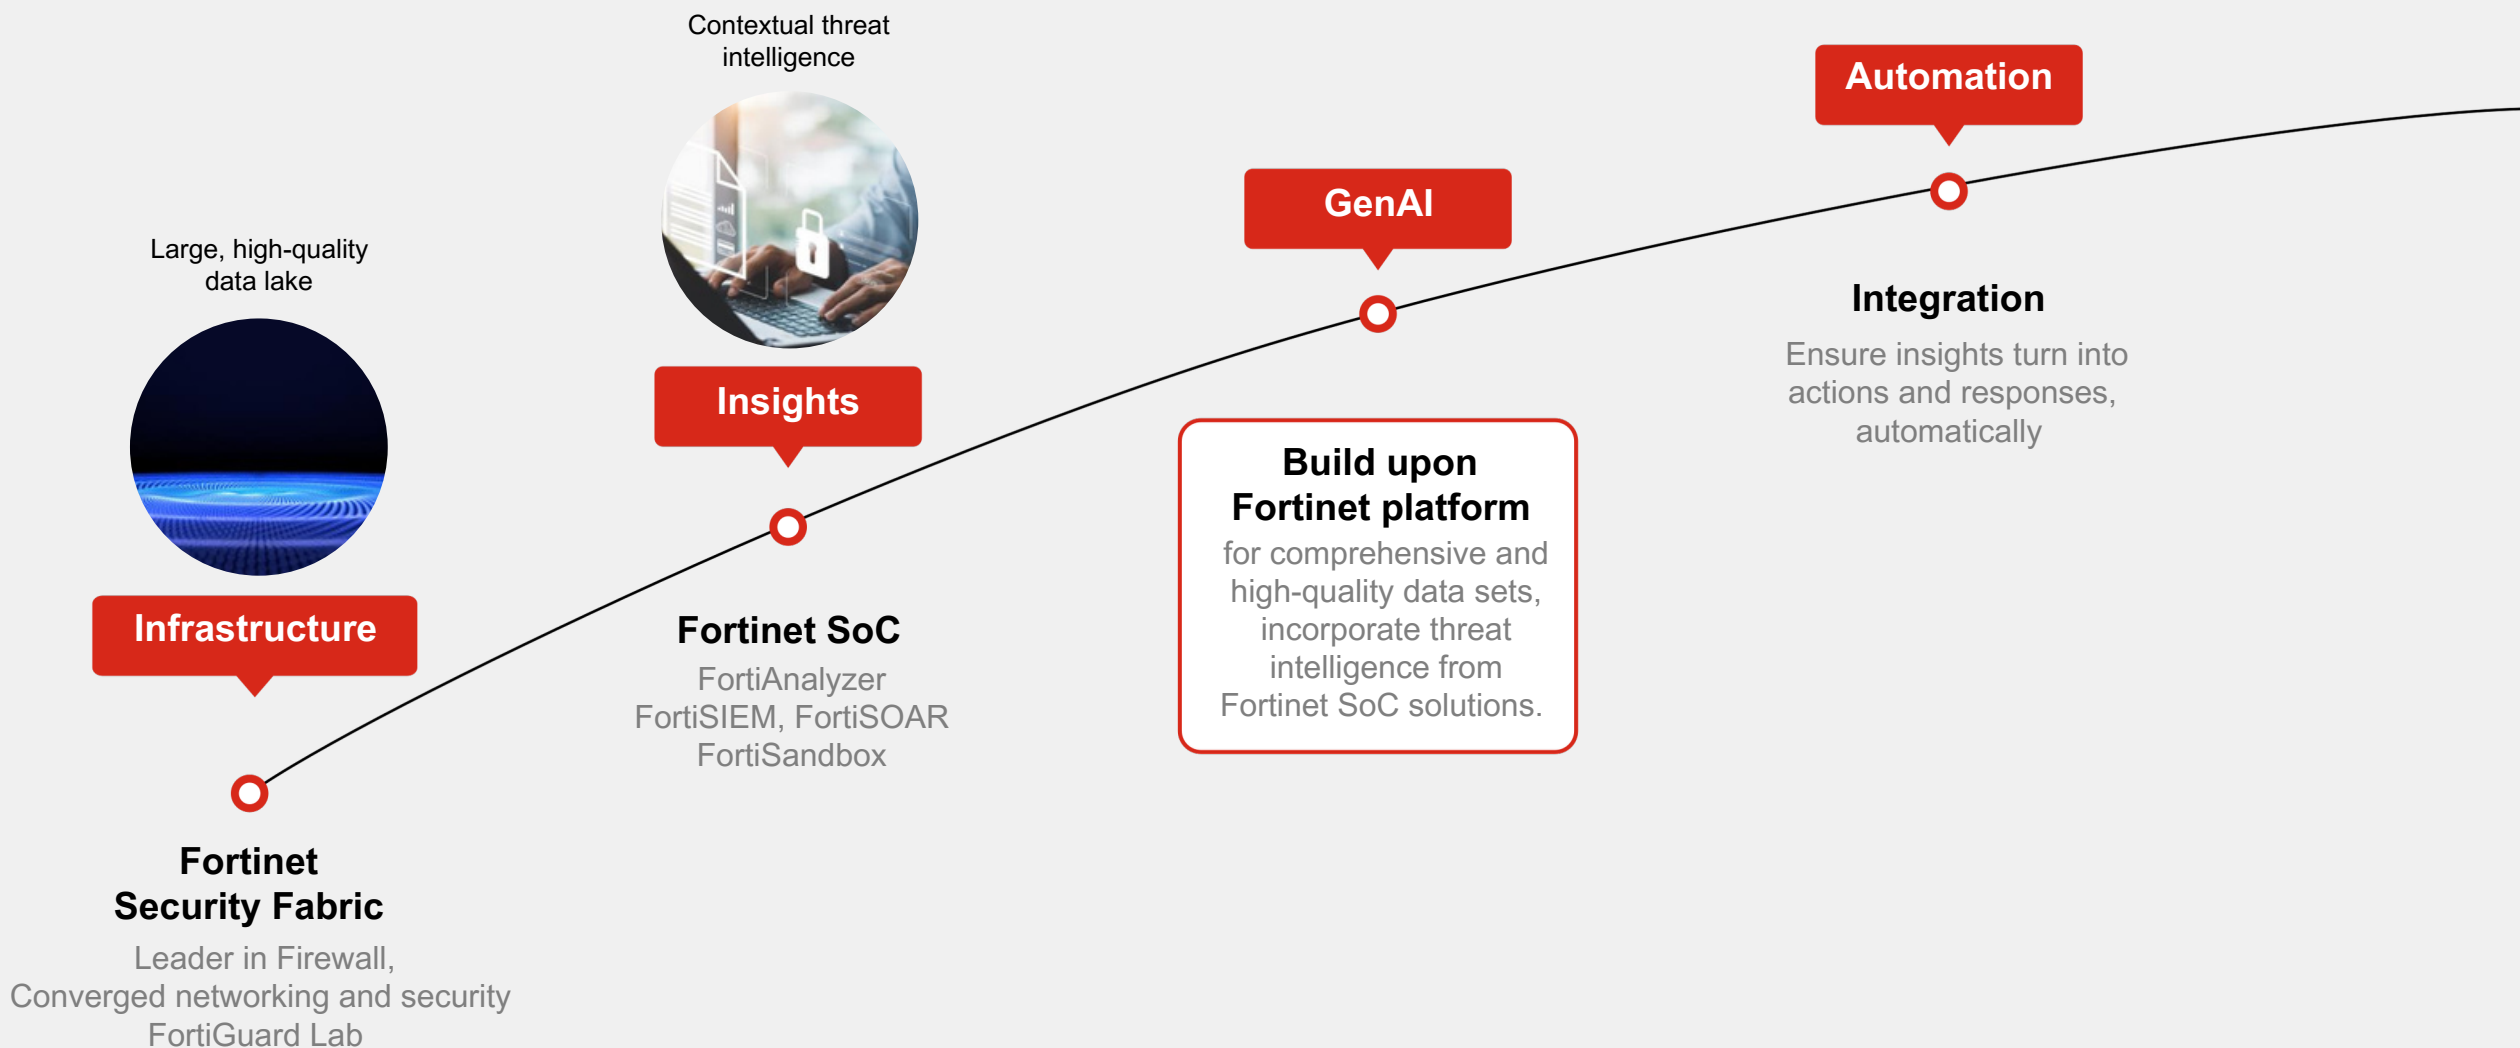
Large, high-quality data lake

Infrastructure

Fortinet Security Fabric

Leader in Firewall, Converged networking and security FortiGuard Lab

Contextual threat intelligence

Insights

Fortinet SoC

FortiAnalyzer FortiSIEM, FortiSOAR FortiSandbox

GenAI

Build upon Fortinet platform

for comprehensive and high-quality data sets, incorporate threat intelligence from Fortinet SoC solutions.

Automation

Integration

Ensure insights turn into actions and responses, automatically